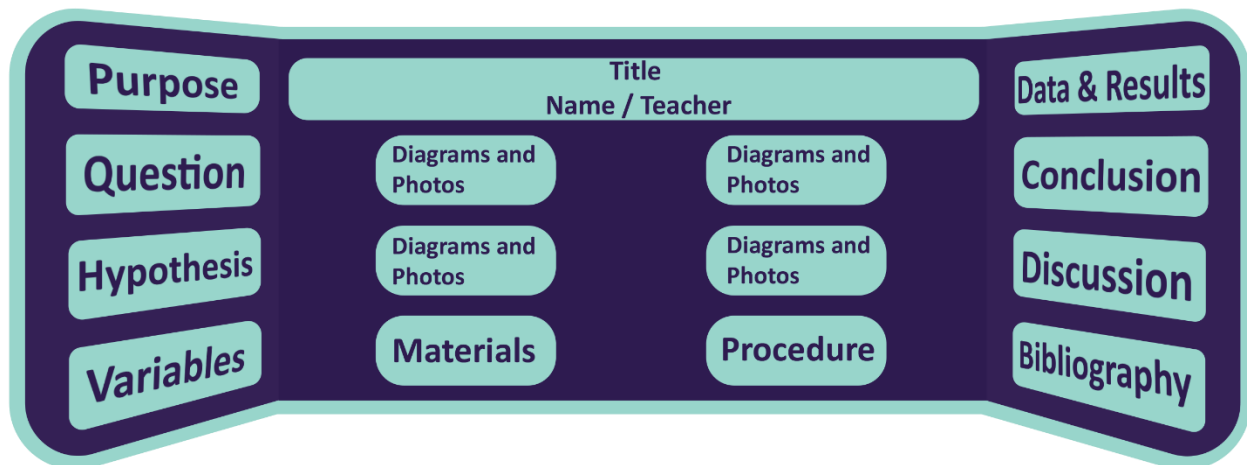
Purpose

Question

Hypothesis

Variables

Title
Name / Teacher

Diagrams and Photos

Diagrams and Photos

Diagrams and Photos

Diagrams and Photos

Materials

Procedure

Data & Results

Conclusion

Discussion

Bibliography